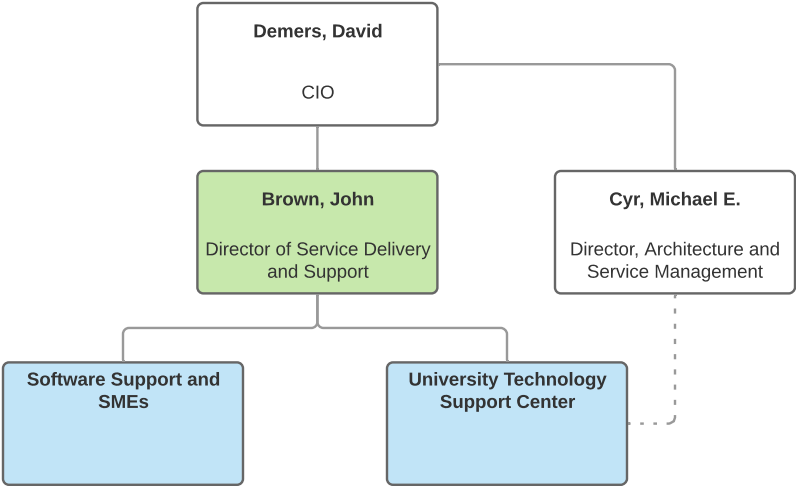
Demers, David

CIO

Brown, John

Director of Service Delivery and Support

Cyr, Michael E.

Director, Architecture and Service Management

Software Support and SMEs

University Technology Support Center